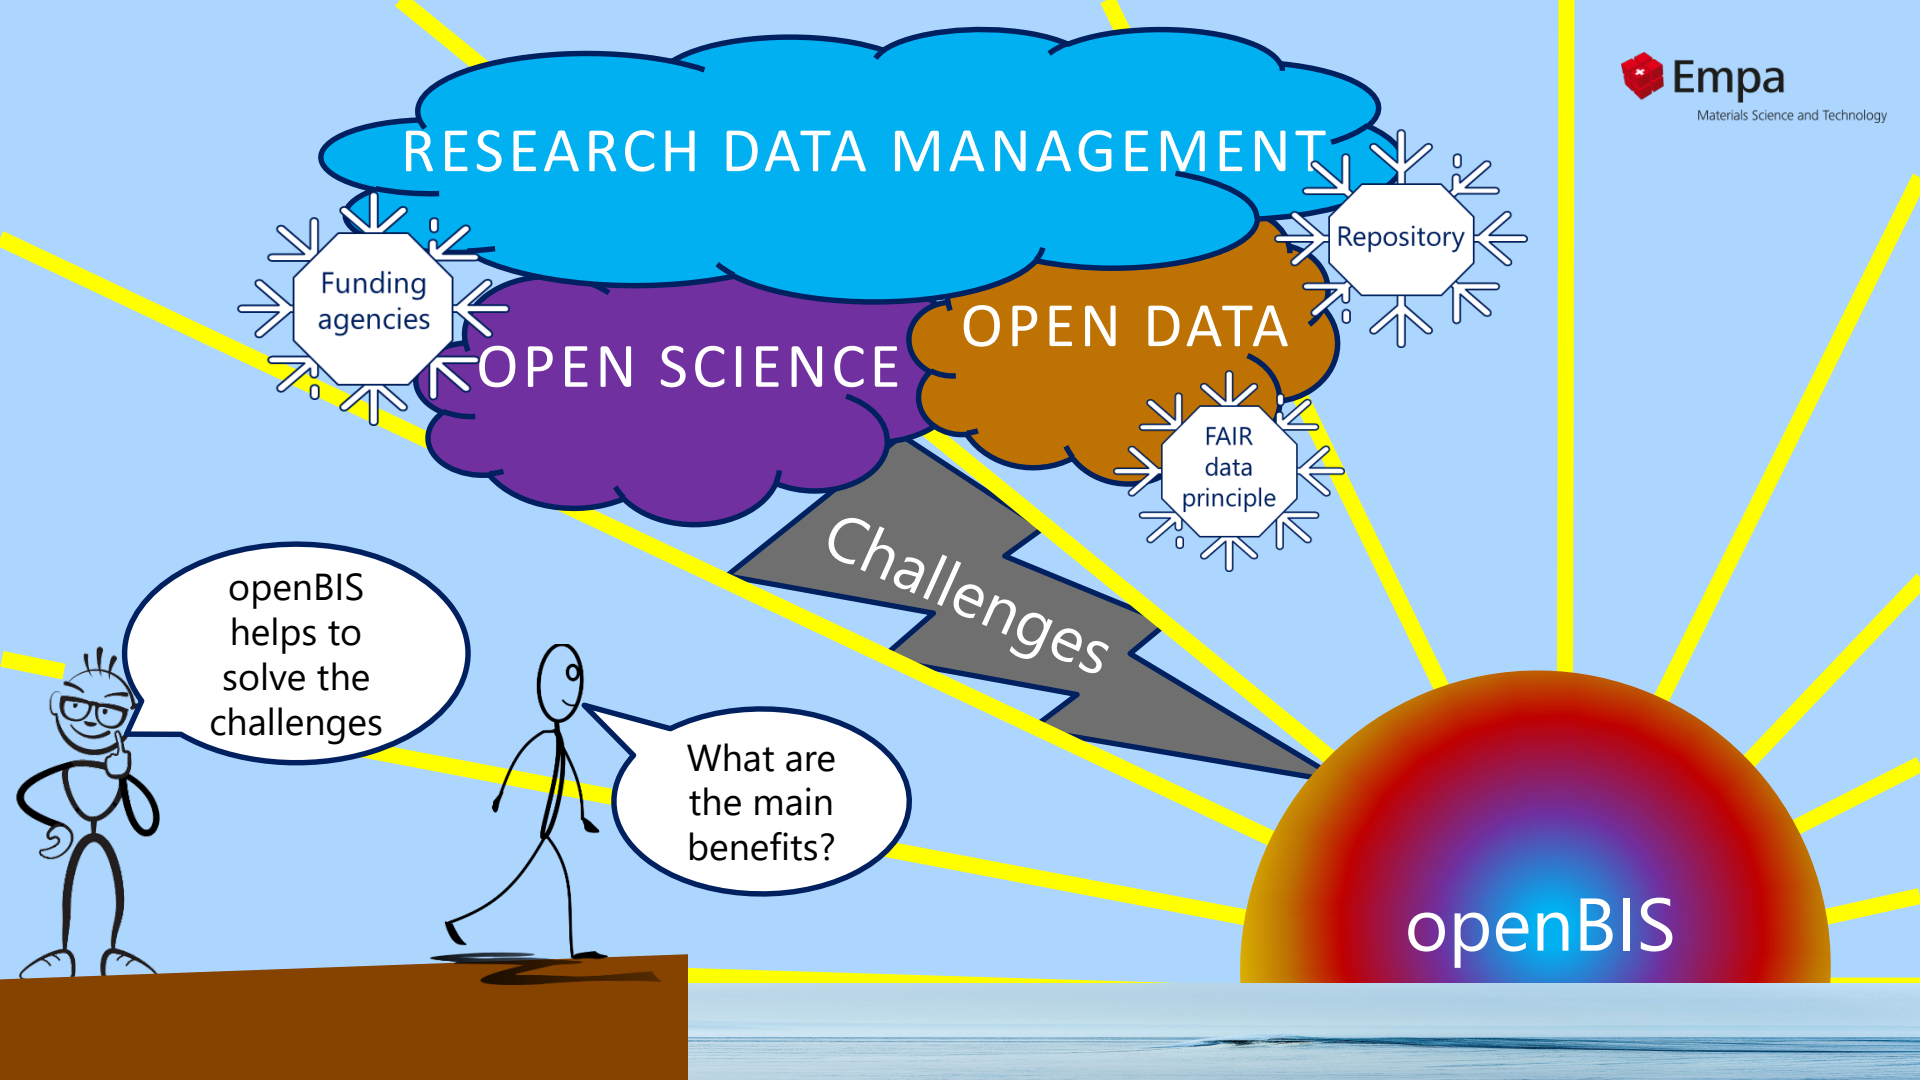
Empa
Materials Science and Technology

RESEARCH DATA MANAGEMENT

Funding agencies

OPEN SCIENCE

OPEN DATA

Repository

FAIR data principle

Challenges

openBIS helps to solve the challenges

What are the main benefits?

openBIS